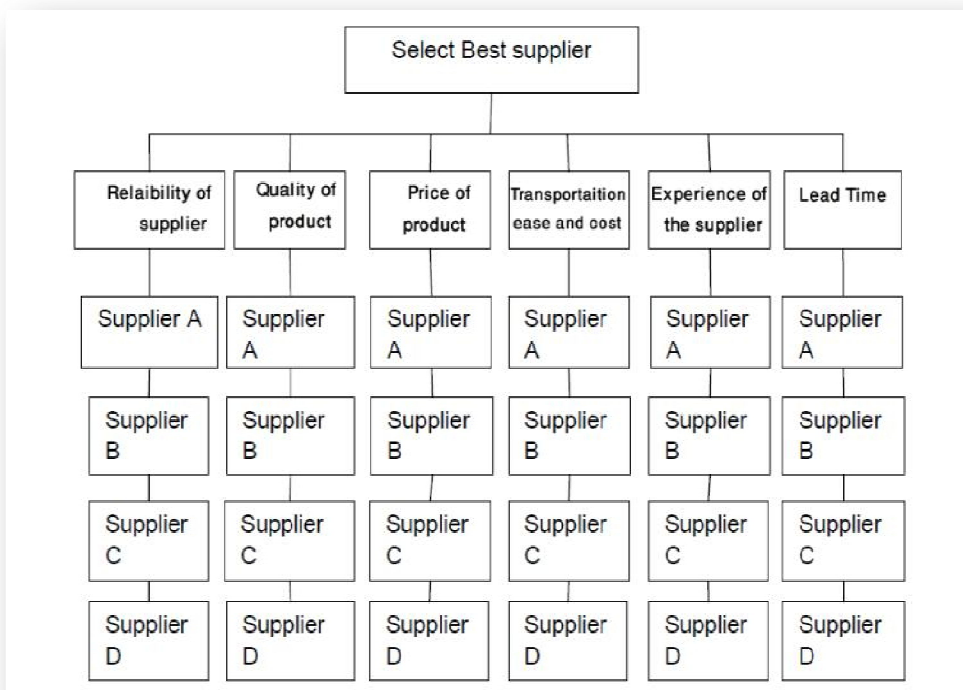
Select Best supplier

Relaibility of supplier

Supplier A

Supplier B

Supplier C

Supplier D

Quality of product

Supplier A

Supplier B

Supplier C

Supplier D

Price of product

Supplier A

Supplier B

Supplier C

Supplier D

Transportaition ease and cost

Supplier A

Supplier B

Supplier C

Supplier D

Experience of the supplier

Supplier A

Supplier B

Supplier C

Supplier D

Lead Time

Supplier A

Supplier B

Supplier C

Supplier D